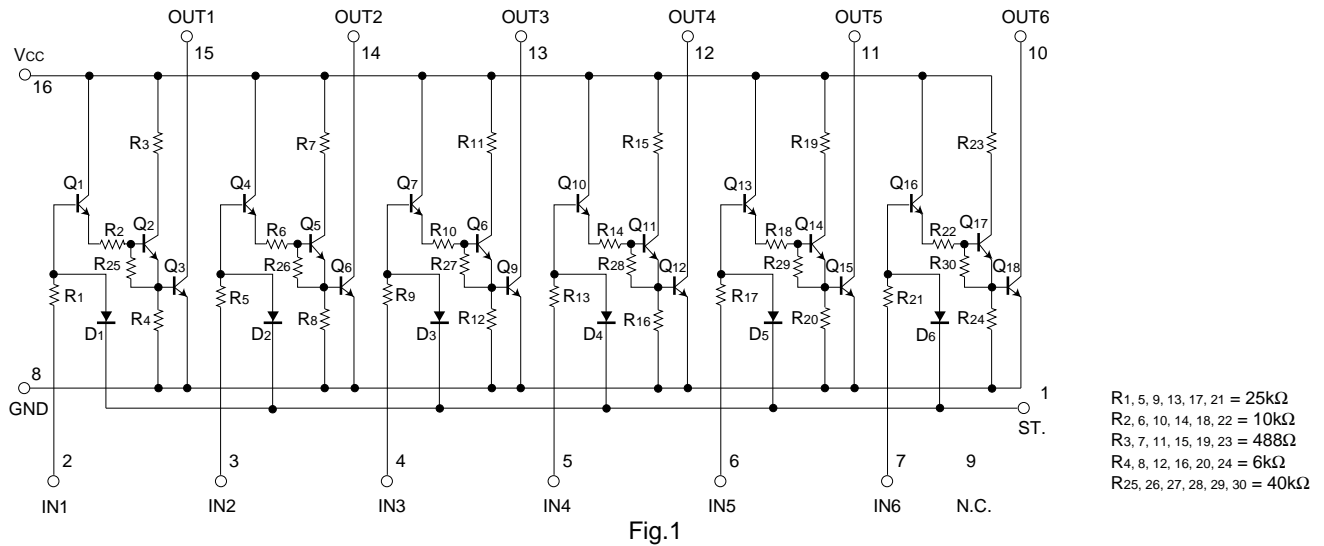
OUT1 15
OUT2 14
OUT3 13
OUT4 12
OUT5 11
OUT6 10

VCC 16

R3 R7 R11 R15 R19 R23

Q1 Q4 Q7 Q10 Q13 Q16

R2 Q2 R6 Q5 R10 Q6 R14 Q11 R18 Q14 R22 Q17

R25 Q3 R26 Q6 R27 Q9 R28 Q12 R29 Q15 R30 Q18

R1 R5 R9 R13 R17 R21

D1 R4 D2 R8 D3 R12 D4 R16 D5 R20 D6 R24

8
GND
1
ST.

2 IN1
3 IN2
4 IN3
5 IN4
6 IN5
7 IN6
9 N.C.

Fig.1

R1, 5, 9, 13, 17, 21 = 25kΩ
R2, 6, 10, 14, 18, 22 = 10kΩ
R3, 7, 11, 15, 19, 23 = 488Ω
R4, 8, 12, 16, 20, 24 = 6kΩ
R25, 26, 27, 28, 29, 30 = 40kΩ